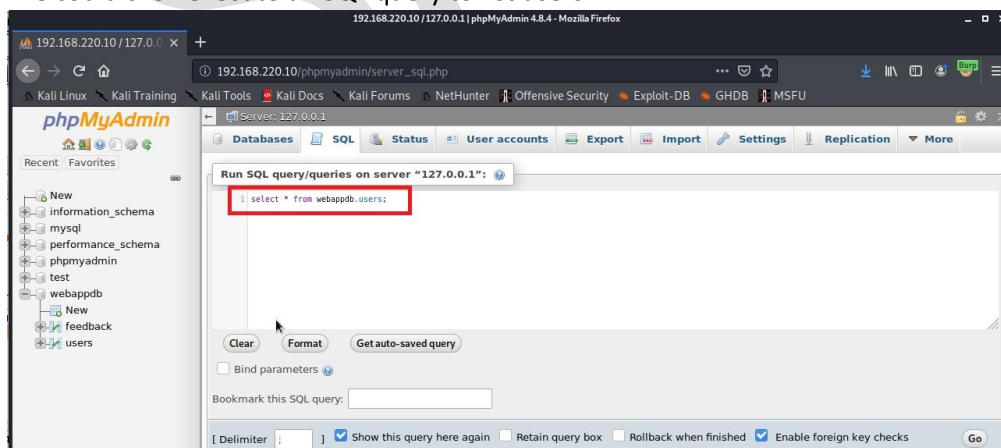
192.168.220.10 / 127.0.0.1 | phpMyAdmin 4.8.4 - Mozilla Firefox

192.168.220.10 / 127.0.0 ×

192.168.220.10/phpmyadmin/server_sql.php

Kali Linux  Kali Training  Kali Tools  Kali Docs  Kali Forums  NetHunter  Offensive Security  Exploit-DB  GHDB  MSFU

phpMyAdmin

Recent  Favorites

New
information_schema
mysql
performance_schema
phpmyadmin
test
webappdb
New
feedback
users

Server: 127.0.0.1

Databases  SQL  Status  User accounts  Export  Import  Settings  Replication  More

Run SQL query/queries on server "127.0.0.1":

1 select * from webappdb.users;

Clear  Format  Get auto-saved query

Bind parameters

Bookmark this SQL query:

[ Delimiter ; ]  Show this query here again  Retain query box  Rollback when finished  Enable foreign key checks  Go